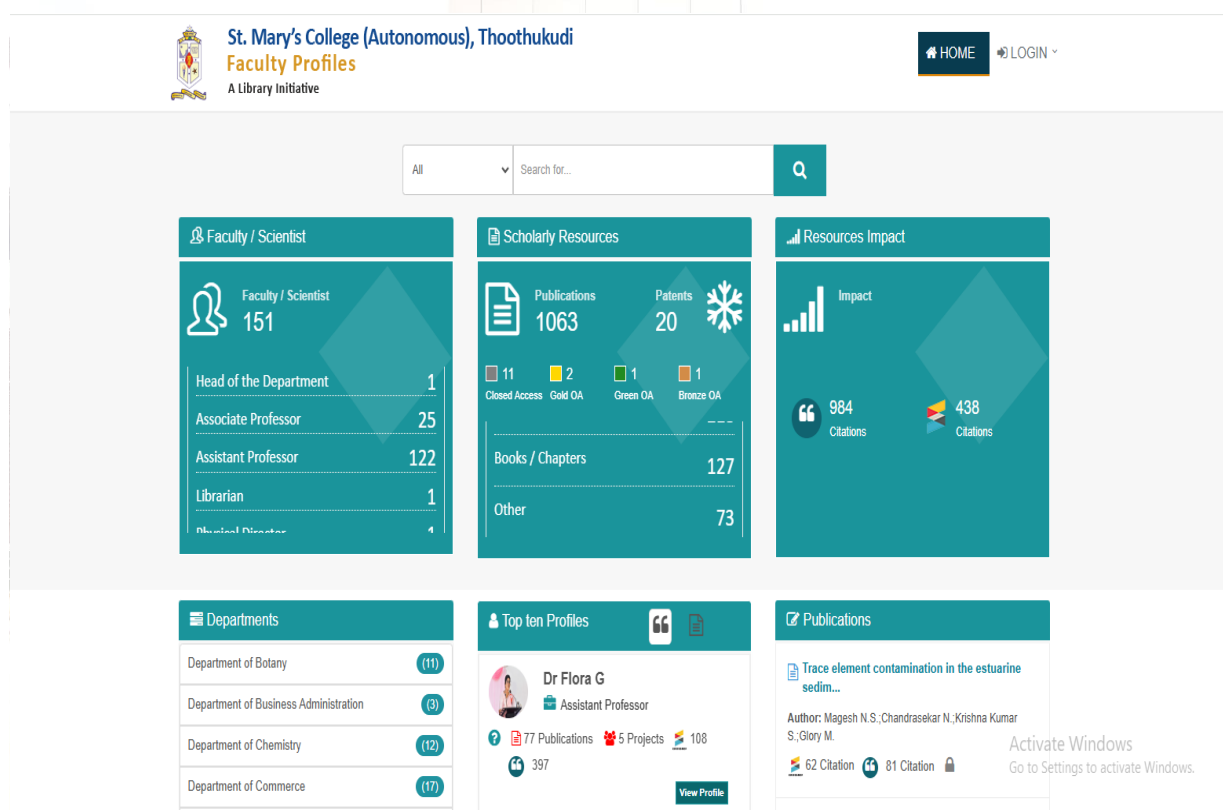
St. Mary's College (Autonomous), Thoothukudi
Faculty Profiles
A Library Initiative

HOME
LOGIN

All
Search for...

Faculty / Scientist

Faculty / Scientist
151

Head of the Department 1
Associate Professor 25
Assistant Professor 122
Librarian 1
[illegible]

Scholarly Resources

Publications
1063
Patents
20

11 Closed Access
2 Gold OA
1 Green OA
1 Bronze OA

Books / Chapters 127
Other 73

Resources Impact

Impact

984 Citations
438 Citations

Departments

Department of Botany (11)
Department of Business Administration (3)
Department of Chemistry (12)
Department of Commerce (17)

Top ten Profiles

Dr Flora G
Assistant Professor
77 Publications 5 Projects 108
397
View Profile

Publications

Trace element contamination in the estuarine sedim...
Author: Magesh N.S.;Chandrasekar N.;Krishna Kumar S.;Glory M.
62 Citation 81 Citation

Activate Windows
Go to Settings to activate Windows.